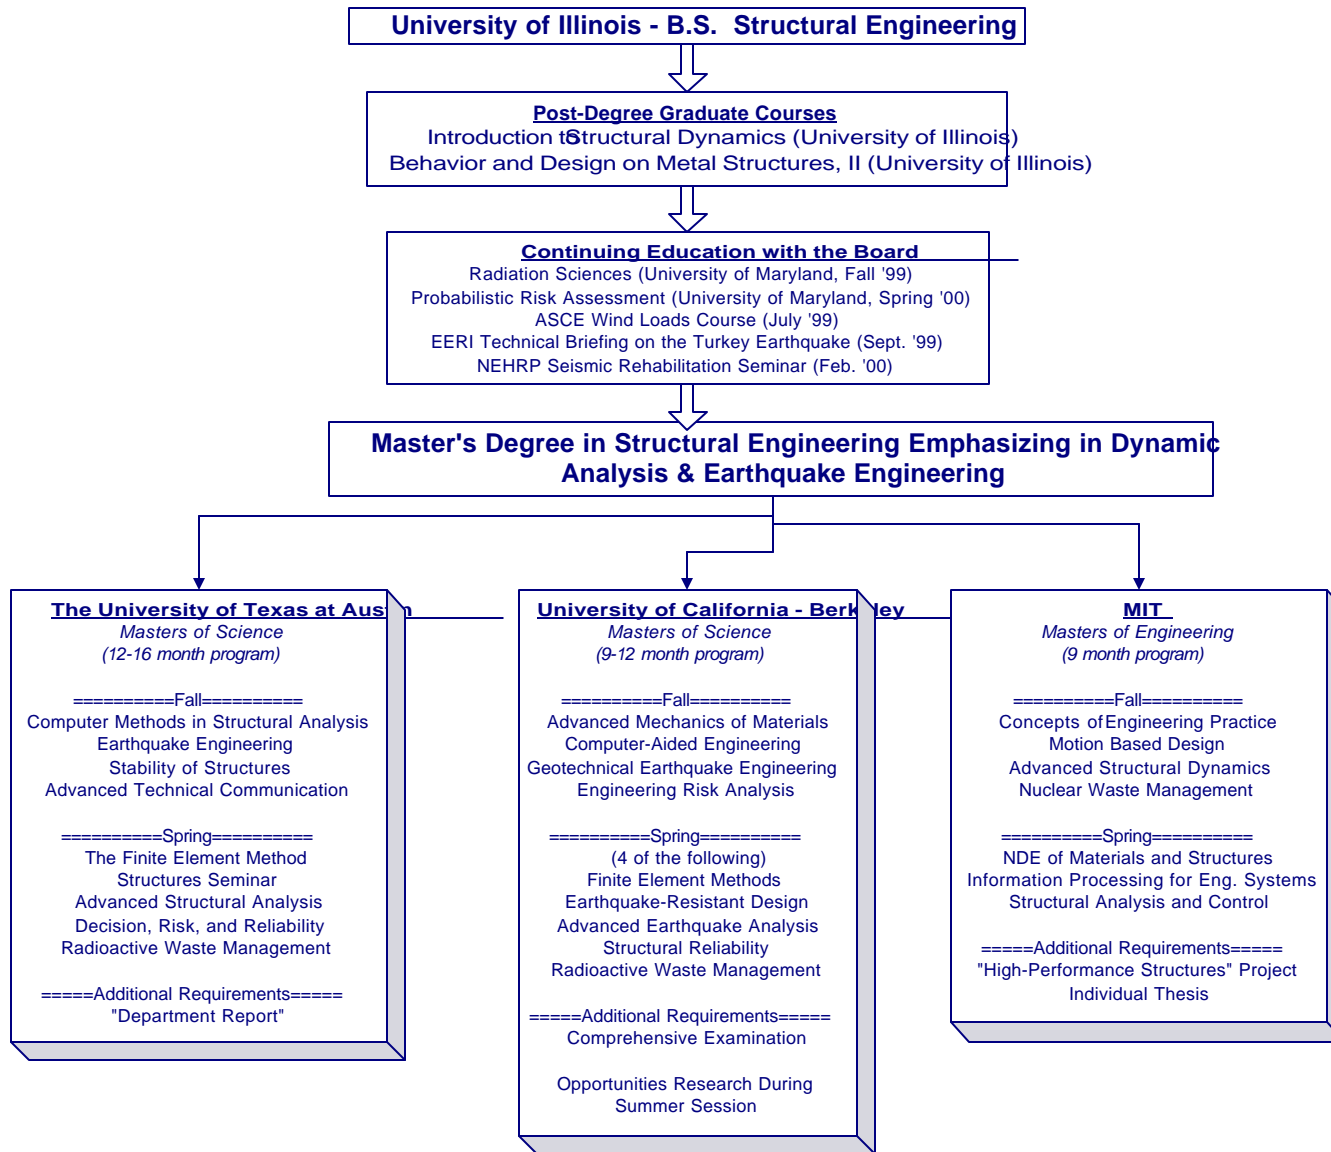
University of Illinois - B.S. Structural Engineering

Post-Degree Graduate Courses
Introduction to Structural Dynamics (University of Illinois)
Behavior and Design on Metal Structures, II (University of Illinois)

Continuing Education with the Board
Radiation Sciences (University of Maryland, Fall '99)
Probabilistic Risk Assessment (University of Maryland, Spring '00)
ASCE Wind Loads Course (July '99)
EERI Technical Briefing on the Turkey Earthquake (Sept. '99)
NEHRP Seismic Rehabilitation Seminar (Feb. '00)

Master's Degree in Structural Engineering Emphasizing in Dynamic Analysis & Earthquake Engineering

The University of Texas at Austin
Masters of Science
(12-16 month program)

==========Fall==========
Computer Methods in Structural Analysis
Earthquake Engineering
Stability of Structures
Advanced Technical Communication

==========Spring==========
The Finite Element Method
Structures Seminar
Advanced Structural Analysis
Decision, Risk, and Reliability
Radioactive Waste Management

=====Additional Requirements=====
"Department Report"

University of California - Berkeley
Masters of Science
(9-12 month program)

==========Fall==========
Advanced Mechanics of Materials
Computer-Aided Engineering
Geotechnical Earthquake Engineering
Engineering Risk Analysis

==========Spring==========
(4 of the following)
Finite Element Methods
Earthquake-Resistant Design
Advanced Earthquake Analysis
Structural Reliability
Radioactive Waste Management

=====Additional Requirements=====
Comprehensive Examination

Opportunities Research During Summer Session

MIT
Masters of Engineering
(9 month program)

==========Fall==========
Concepts of Engineering Practice
Motion Based Design
Advanced Structural Dynamics
Nuclear Waste Management

==========Spring==========
NDE of Materials and Structures
Information Processing for Eng. Systems
Structural Analysis and Control

=====Additional Requirements=====
"High-Performance Structures" Project
Individual Thesis